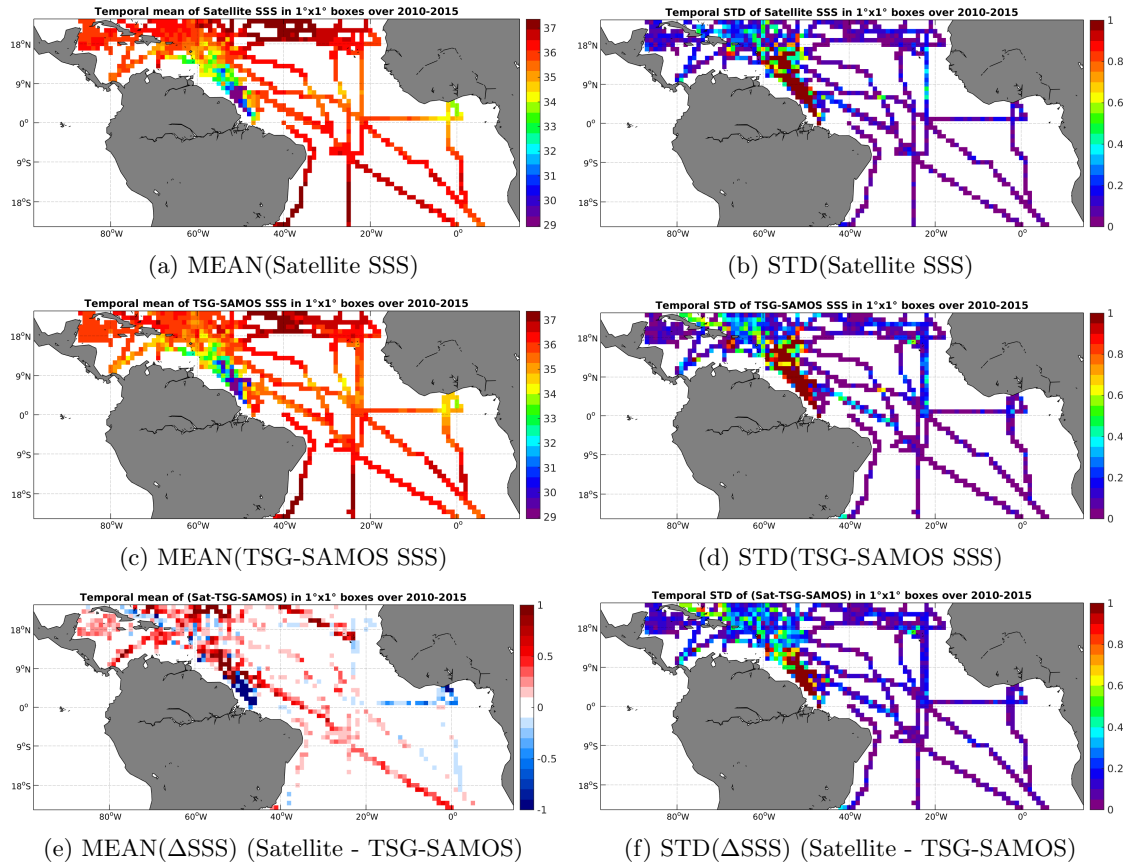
Temporal mean of Satellite SSS in 1°x1° boxes over 2010-2015

18°N
9°N
0°
9°S
18°S
80°W 60°W 40°W 20°W 0°

37 36 35 34 33 32 31 30 29

(a) MEAN(Satellite SSS)

Temporal STD of Satellite SSS in 1°x1° boxes over 2010-2015

18°N
9°N
0°
9°S
18°S
80°W 60°W 40°W 20°W 0°

1 0.8 0.6 0.4 0.2 0

(b) STD(Satellite SSS)

Temporal mean of TSG-SAMOS SSS in 1°x1° boxes over 2010-2015

18°N
9°N
0°
9°S
18°S
80°W 60°W 40°W 20°W 0°

37 36 35 34 33 32 31 30 29

(c) MEAN(TSG-SAMOS SSS)

Temporal STD of TSG-SAMOS SSS in 1°x1° boxes over 2010-2015

18°N
9°N
0°
9°S
18°S
80°W 60°W 40°W 20°W 0°

1 0.8 0.6 0.4 0.2 0

(d) STD(TSG-SAMOS SSS)

Temporal mean of (Sat-TSG-SAMOS) in 1°x1° boxes over 2010-2015

18°N
9°N
0°
9°S
18°S
80°W 60°W 40°W 20°W 0°

1 0.5 0 -0.5 -1

(e) MEAN($\Delta$SSS) (Satellite - TSG-SAMOS)

Temporal STD of (Sat-TSG-SAMOS) in 1°x1° boxes over 2010-2015

18°N
9°N
0°
9°S
18°S
80°W 60°W 40°W 20°W 0°

1 0.8 0.6 0.4 0.2 0

(f) STD($\Delta$SSS) (Satellite - TSG-SAMOS)